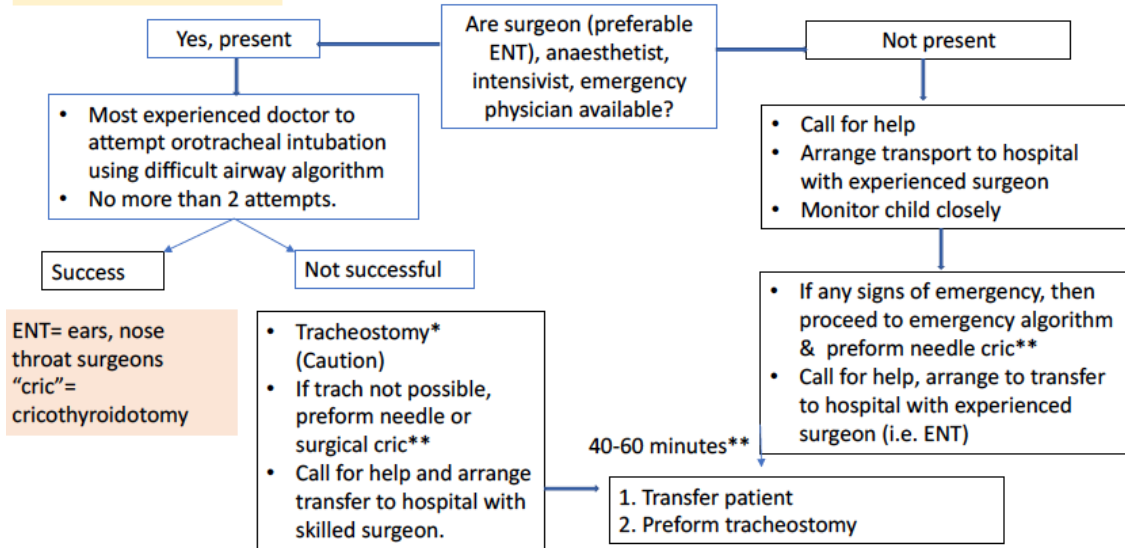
Are surgeon (preferable ENT), anaesthetist, intensivist, emergency physician available?

Yes, present

Not present

- Most experienced doctor to attempt orotracheal intubation using difficult airway algorithm
- No more than 2 attempts.

- Call for help
- Arrange transport to hospital with experienced surgeon
- Monitor child closely

Success

Not successful

- If any signs of emergency, then proceed to emergency algorithm & preform needle cric**
- Call for help, arrange to transfer to hospital with experienced surgeon (i.e. ENT)

ENT= ears, nose throat surgeons
“cric”= cricothyroidotomy

- Tracheostomy* (Caution)
- If trach not possible, preform needle or surgical cric**
- Call for help and arrange transfer to hospital with skilled surgeon.

40-60 minutes**

1. Transfer patient
2. Preform tracheostomy